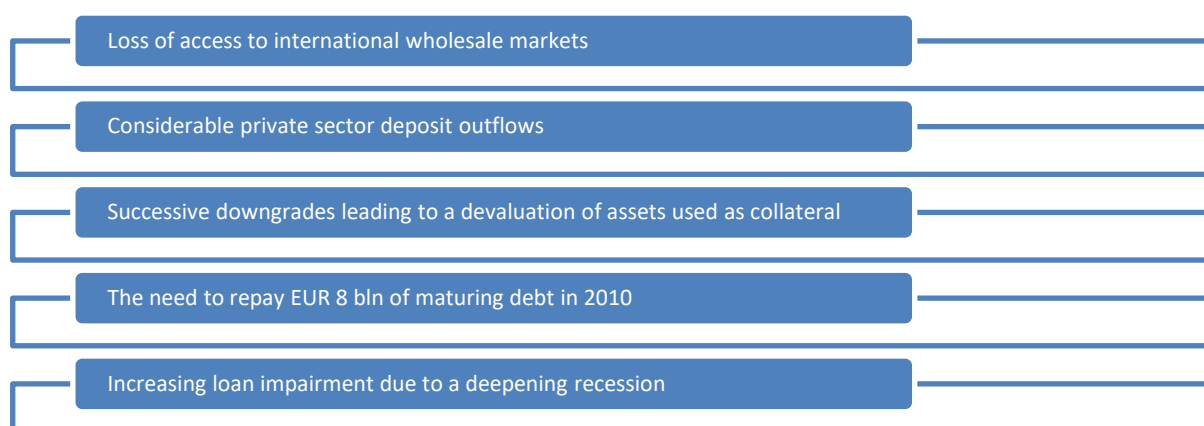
Loss of access to international wholesale markets

Considerable private sector deposit outflows

Successive downgrades leading to a devaluation of assets used as collateral

The need to repay EUR 8 bln of maturing debt in 2010

Increasing loan impairment due to a deepening recession